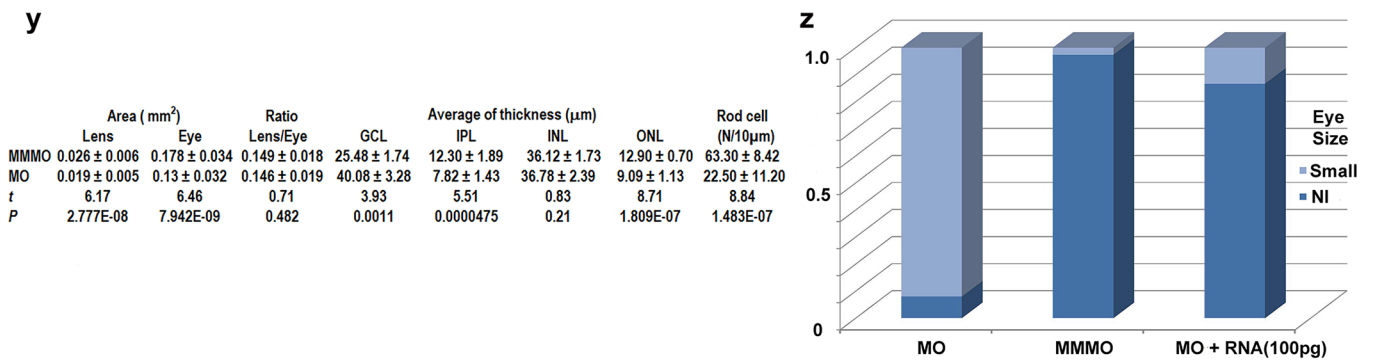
y

| | Area ( mm$^2$) | | Ratio | Average of thickness (μm) | | | | Rod cell |
|---|---|---|---|---|---|---|---|---|
| | Lens | Eye | Lens/Eye | GCL | IPL | INL | ONL | (N/10μm) |
| MMMO | 0.026 ± 0.006 | 0.178 ± 0.034 | 0.149 ± 0.018 | 25.48 ± 1.74 | 12.30 ± 1.89 | 36.12 ± 1.73 | 12.90 ± 0.70 | 63.30 ± 8.42 |
| MO | 0.019 ± 0.005 | 0.13 ± 0.032 | 0.146 ± 0.019 | 40.08 ± 3.28 | 7.82 ± 1.43 | 36.78 ± 2.39 | 9.09 ± 1.13 | 22.50 ± 11.20 |
| *t* | 6.17 | 6.46 | 0.71 | 3.93 | 5.51 | 0.83 | 8.71 | 8.84 |
| *P* | 2.777E-08 | 7.942E-09 | 0.482 | 0.0011 | 0.0000475 | 0.21 | 1.809E-07 | 1.483E-07 |

z

1.0
0.5
0

Eye Size
Small
Nl

MO
MMMO
MO + RNA(100pg)